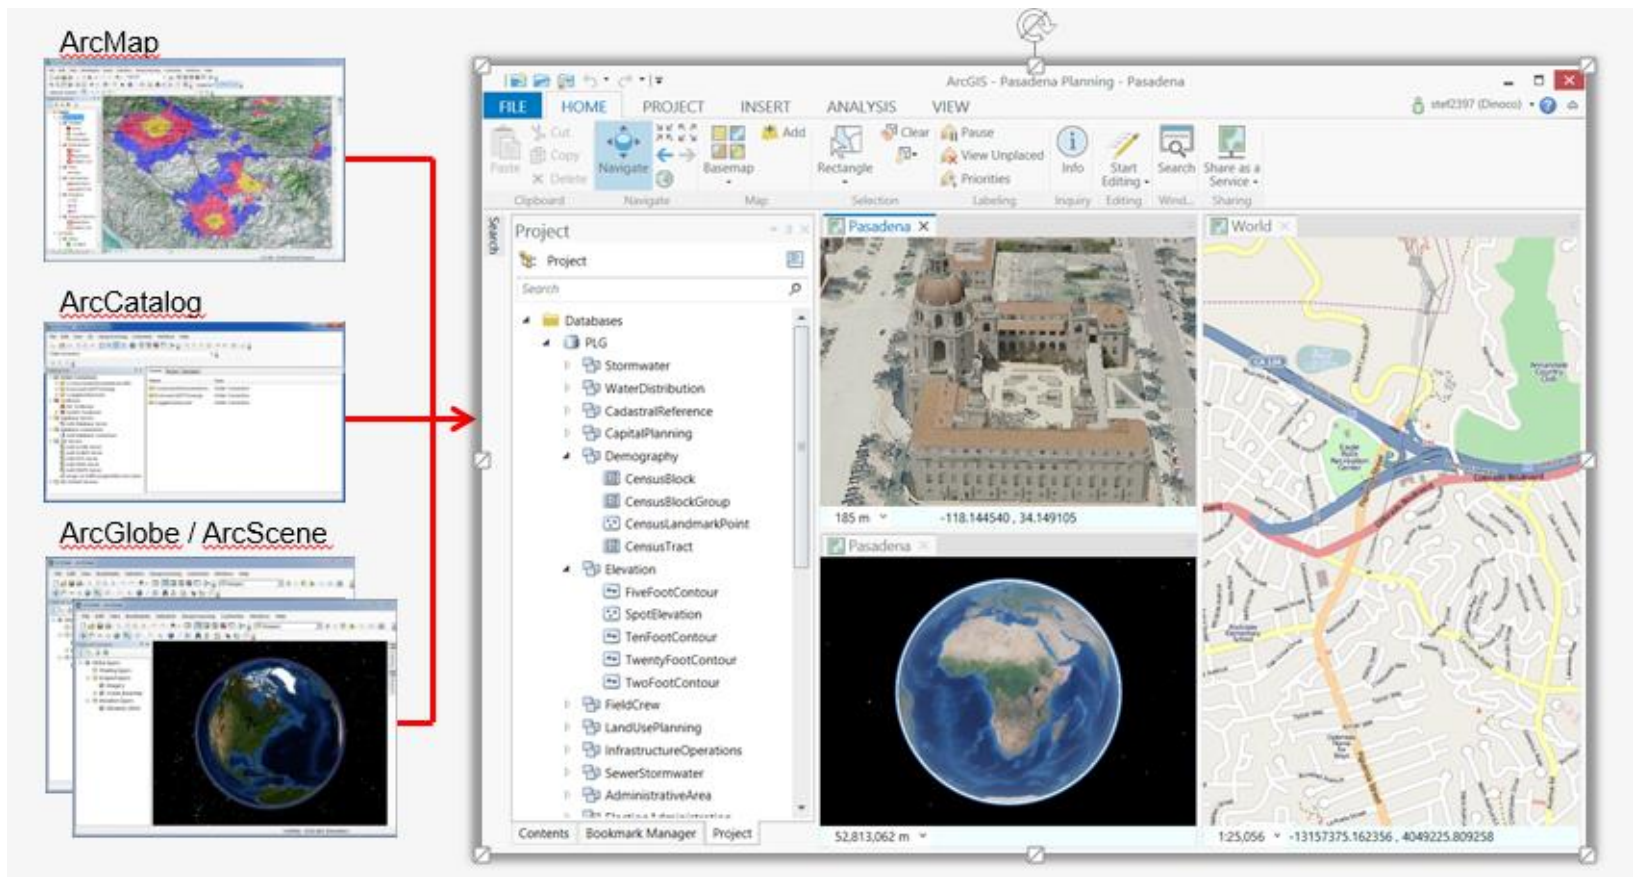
ArcMap

ArcCatalog

ArcGlobe / ArcScene

ArcGIS - Pasadena Planning - Pasadena

FILE HOME PROJECT INSERT ANALYSIS VIEW

stef2397 (Dinoco)

Paste Cut Copy Delete Clipboard

Navigate Navigate

Basemap Add Map

Rectangle Clear Selection

Pause View Unplaced Priorities Labeling

Info Inquiry

Start Editing Editing

Search Wind...

Share as a Service Sharing

Search

Project

Project

Search

Databases
PLG
Stormwater
WaterDistribution
CadastralReference
CapitalPlanning
Demography
CensusBlock
CensusBlockGroup
CensusLandmarkPoint
CensusTract
Elevation
FiveFootContour
SpotElevation
TenFootContour
TwentyFootContour
TwoFootContour
FieldCrew
LandUsePlanning
InfrastructureOperations
SewerStormwater
AdministrativeArea

Contents Bookmark Manager Project

Pasadena

185 m -118.144540 , 34.149105

Pasadena

52,813,062 m

World

1:25,056 -13157375.162356 , 4049225.809258